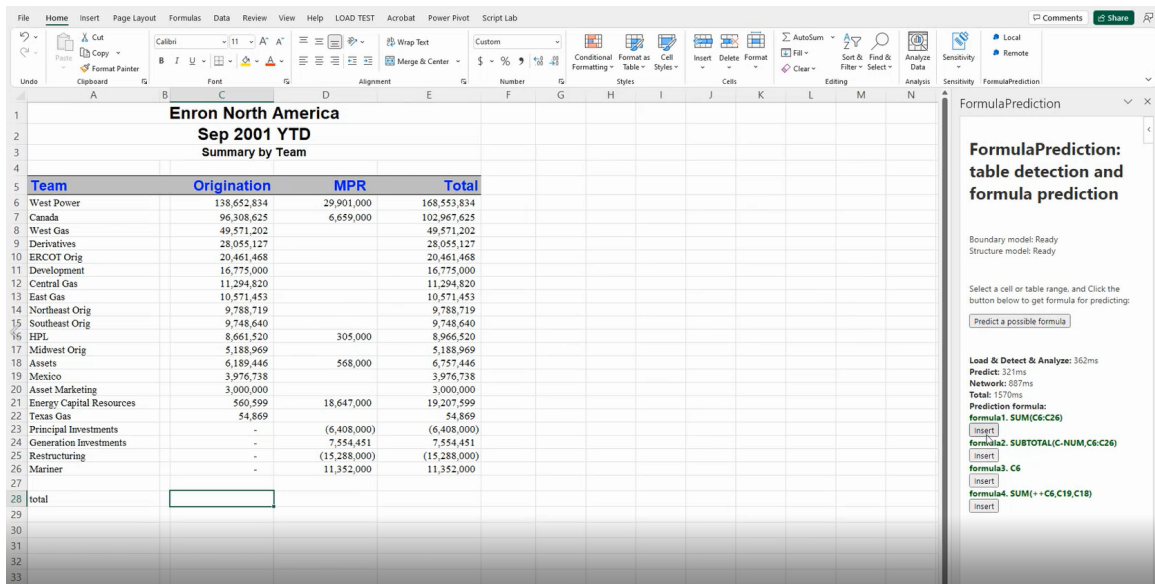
File Home Insert Page Layout Formulas Data Review View Help LOAD TEST Acrobat Power Pivot Script Lab

Comments Share

Undo | Paste | Cut | Copy | Format Painter | Clipboard | Calibri | 11 | Font | Wrap Text | Merge & Center | Alignment | Custom | Number | Conditional Formatting | Format as Table | Cell Styles | Styles | Insert | Delete | Format | Cells | AutoSum | Fill | Clear | Sort & Filter | Find & Select | Editing | Analyze Data | Analysis | Sensitivity | Sensitivity | Local | Remote | FormulaPrediction

| | A | B | C | D | E |
|---|---|---|---|---|---|
| 1 | | | Enron North America | | |
| 2 | | | Sep 2001 YTD | | |
| 3 | | | Summary by Team | | |
| 4 | | | | | |
| 5 | Team | | Origination | MPR | Total |
| 6 | West Power | | 138,652,834 | 29,901,000 | 168,553,834 |
| 7 | Canada | | 96,308,625 | 6,659,000 | 102,967,625 |
| 8 | West Gas | | 49,571,202 | | 49,571,202 |
| 9 | Derivatives | | 28,055,127 | | 28,055,127 |
| 10 | ERCOT Orig | | 20,461,468 | | 20,461,468 |
| 11 | Development | | 16,775,000 | | 16,775,000 |
| 12 | Central Gas | | 11,294,820 | | 11,294,820 |
| 13 | East Gas | | 10,571,453 | | 10,571,453 |
| 14 | Northeast Orig | | 9,788,719 | | 9,788,719 |
| 15 | Southeast Orig | | 9,748,640 | | 9,748,640 |
| 16 | HPL | | 8,661,520 | 305,000 | 8,966,520 |
| 17 | Midwest Orig | | 5,188,969 | | 5,188,969 |
| 18 | Assets | | 6,189,446 | 568,000 | 6,757,446 |
| 19 | Mexico | | 3,976,738 | | 3,976,738 |
| 20 | Asset Marketing | | 3,000,000 | | 3,000,000 |
| 21 | Energy Capital Resources | | 560,599 | 18,647,000 | 19,207,599 |
| 22 | Texas Gas | | 54,869 | | 54,869 |
| 23 | Principal Investments | | - | (6,408,000) | (6,408,000) |
| 24 | Generation Investments | | - | 7,554,451 | 7,554,451 |
| 25 | Restructuring | | - | (15,288,000) | (15,288,000) |
| 26 | Mariner | | - | 11,352,000 | 11,352,000 |
| 27 | | | | | |
| 28 | total | | | | |
| 29 | | | | | |
| 30 | | | | | |
| 31 | | | | | |
| 32 | | | | | |
| 33 | | | | | |

FormulaPrediction

FormulaPrediction: table detection and formula prediction

Boundary model: Ready
Structure model: Ready

Select a cell or table range, and Click the button below to get formula for predicting:

Predict a possible formula

Load & Detect & Analyze: 362ms
Predict: 321ms
Network: 887ms
Total: 1570ms
Prediction formula:
formula1. SUM(C6:C26)
Insert
formula2. SUBTOTAL(C-NUM,C6:C26)
Insert
formula3. C6
Insert
formula4. SUM(++C6,C19,C18)
Insert